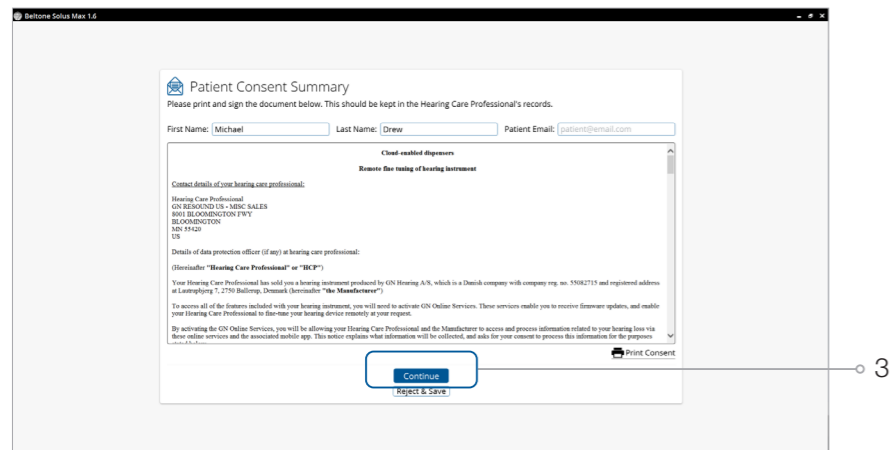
Beltone Solus Max 1.6

Patient Consent Summary

Please print and sign the document below. This should be kept in the Hearing Care Professional's records.

First Name: Michael Last Name: Drew Patient Email: patient@email.com

Cloud-enabled dispensers

Remote fine tuning of hearing instrument

Contact details of your hearing care professional:

Hearing Care Professional
GN RESOUND US - MISC SALES
8001 BLOOMINGTON FWY
BLOOMINGTON
MN 55420
US

Details of data protection officer (if any) at hearing care professional:

(Hereinafter "Hearing Care Professional" or "HCP")

Your Hearing Care Professional has sold you a hearing instrument produced by GN Hearing A/S, which is a Danish company with company reg. no. 55082715 and registered address at Lautrupbjerg 7, 2750 Ballerup, Denmark (hereinafter "the Manufacturer")

To access all of the features included with your hearing instrument, you will need to activate GN Online Services. These services enable you to receive firmware updates, and enable your Hearing Care Professional to fine-tune your hearing device remotely at your request.

By activating the GN Online Services, you will be allowing your Hearing Care Professional and the Manufacturer to access and process information related to your hearing loss via these online services and the associated mobile app. This notice explains what information will be collected, and asks for your consent to process this information for the purposes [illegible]

Print Consent

Continue

Reject & Save

3